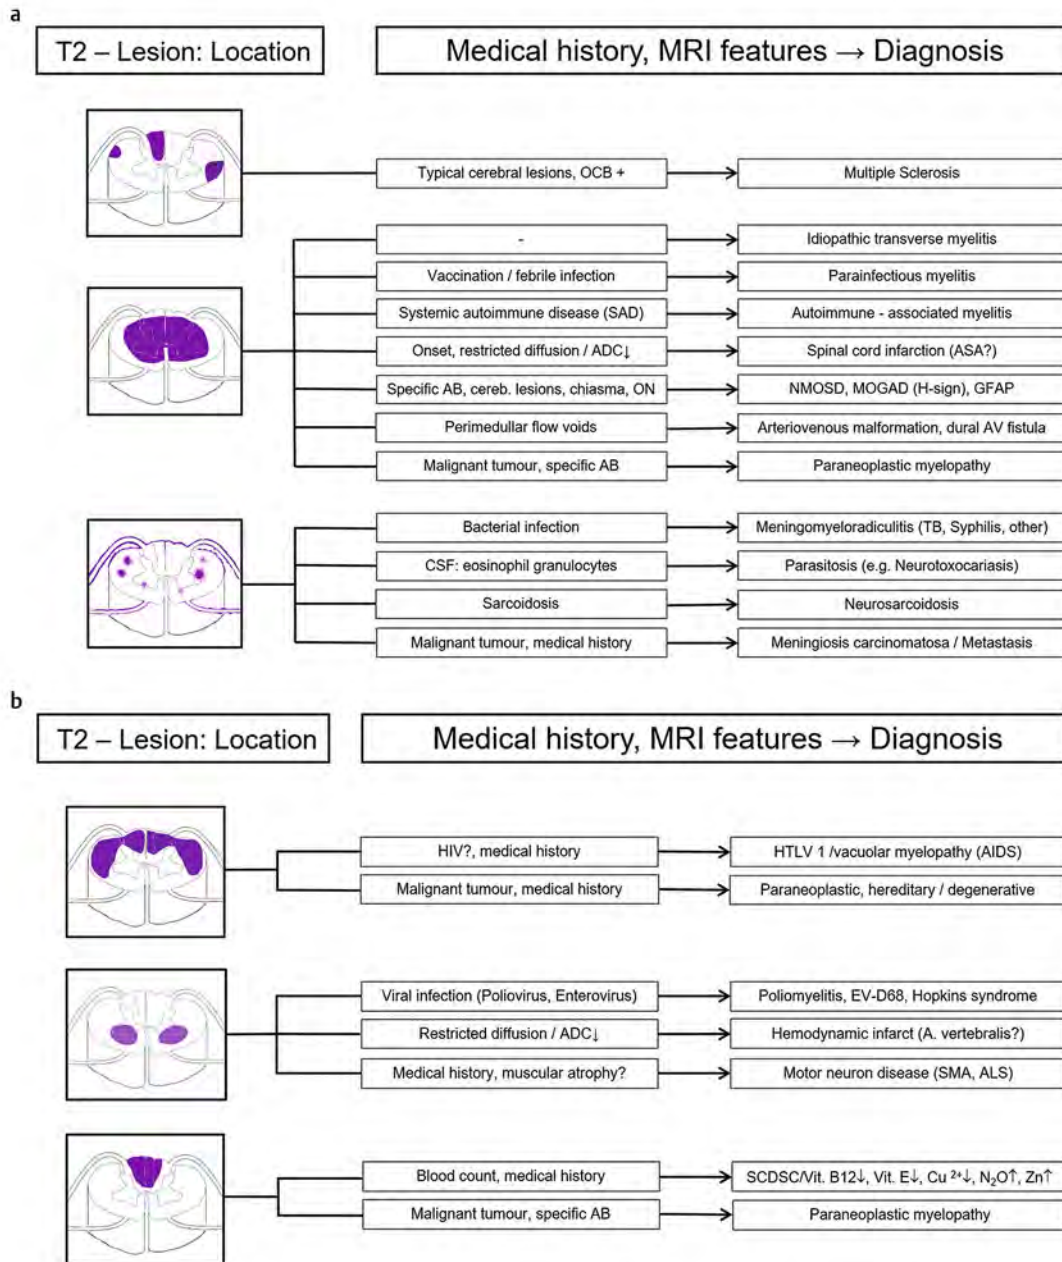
a

T2 – Lesion: Location

Medical history, MRI features → Diagnosis

Typical cerebral lesions, OCB + → Multiple Sclerosis

- → Idiopathic transverse myelitis

Vaccination / febrile infection → Parainfectious myelitis

Systemic autoimmune disease (SAD) → Autoimmune - associated myelitis

Onset, restricted diffusion / ADC↓ → Spinal cord infarction (ASA?)

Specific AB, cereb. lesions, chiasma, ON → NMOSD, MOGAD (H-sign), GFAP

Perimedullar flow voids → Arteriovenous malformation, dural AV fistula

Malignant tumour, specific AB → Paraneoplastic myelopathy

Bacterial infection → Meningomyeloradiculitis (TB, Syphilis, other)

CSF: eosinophil granulocytes → Parasitosis (e.g. Neurotoxocariasis)

Sarcoidosis → Neurosarcoidosis

Malignant tumour, medical history → Meningiosis carcinomatosa / Metastasis

b

T2 – Lesion: Location

Medical history, MRI features → Diagnosis

HIV?, medical history → HTLV 1 /vacuolar myelopathy (AIDS)

Malignant tumour, medical history → Paraneoplastic, hereditary / degenerative

Viral infection (Poliovirus, Enterovirus) → Poliomyelitis, EV-D68, Hopkins syndrome

Restricted diffusion / ADC↓ → Hemodynamic infarct (A. vertebralis?)

Medical history, muscular atrophy? → Motor neuron disease (SMA, ALS)

Blood count, medical history → SCDSC/Vit. B12↓, Vit. E↓, $Cu^{2+}$↓, $N_2O$↑, Zn↑

Malignant tumour, specific AB → Paraneoplastic myelopathy